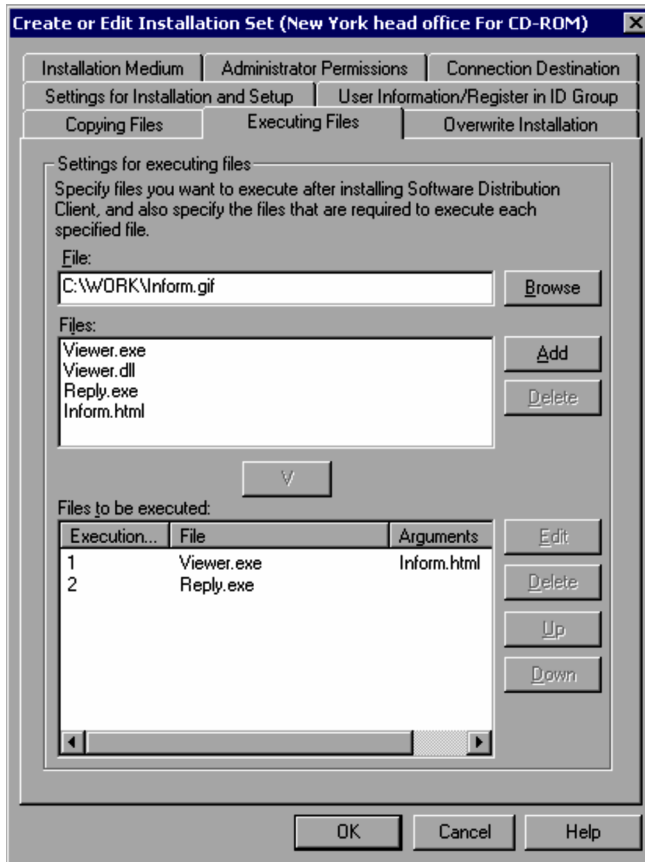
Create or Edit Installation Set (New York head office For CD-ROM) ✕

Installation Medium | Administrator Permissions | Connection Destination
Settings for Installation and Setup | User Information/Register in ID Group
Copying Files | Executing Files | Overwrite Installation

Settings for executing files

Specify files you want to execute after installing Software Distribution Client, and also specify the files that are required to execute each specified file.

File:

C:\WORK\Inform.gif

Browse

Files:

Viewer.exe
Viewer.dll
Reply.exe
Inform.html

Add

Delete

V

Files to be executed:

| Execution... | File | Arguments |
|---|---|---|
| 1 | Viewer.exe | Inform.html |
| 2 | Reply.exe | |

Edit

Delete

Up

Down

OK

Cancel

Help